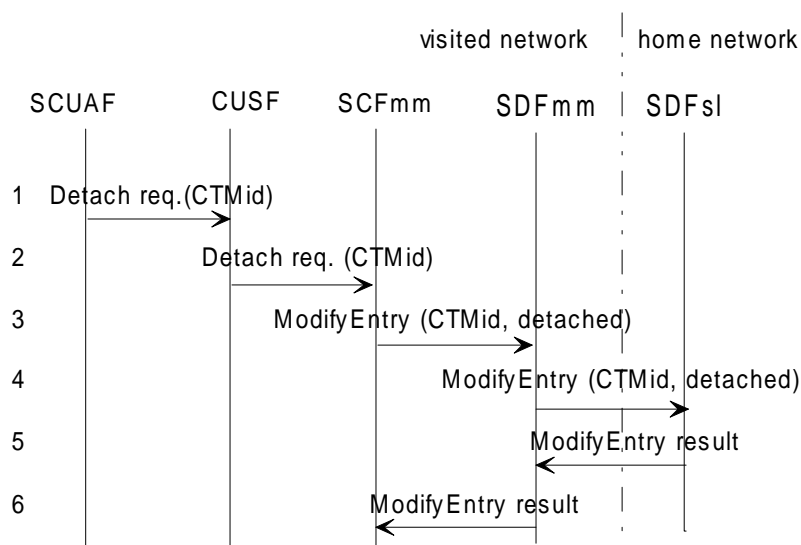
visited network

home network

SCUAF

CUSF

SCFmm

SDFmm

SDFsl

1 Detach req.(CTMid)

2 Detach req. (CTMid)

3 ModifyEntry (CTMid, detached)

4 ModifyEntry (CTMid, detached)

5 ModifyEntry result

6 ModifyEntry result